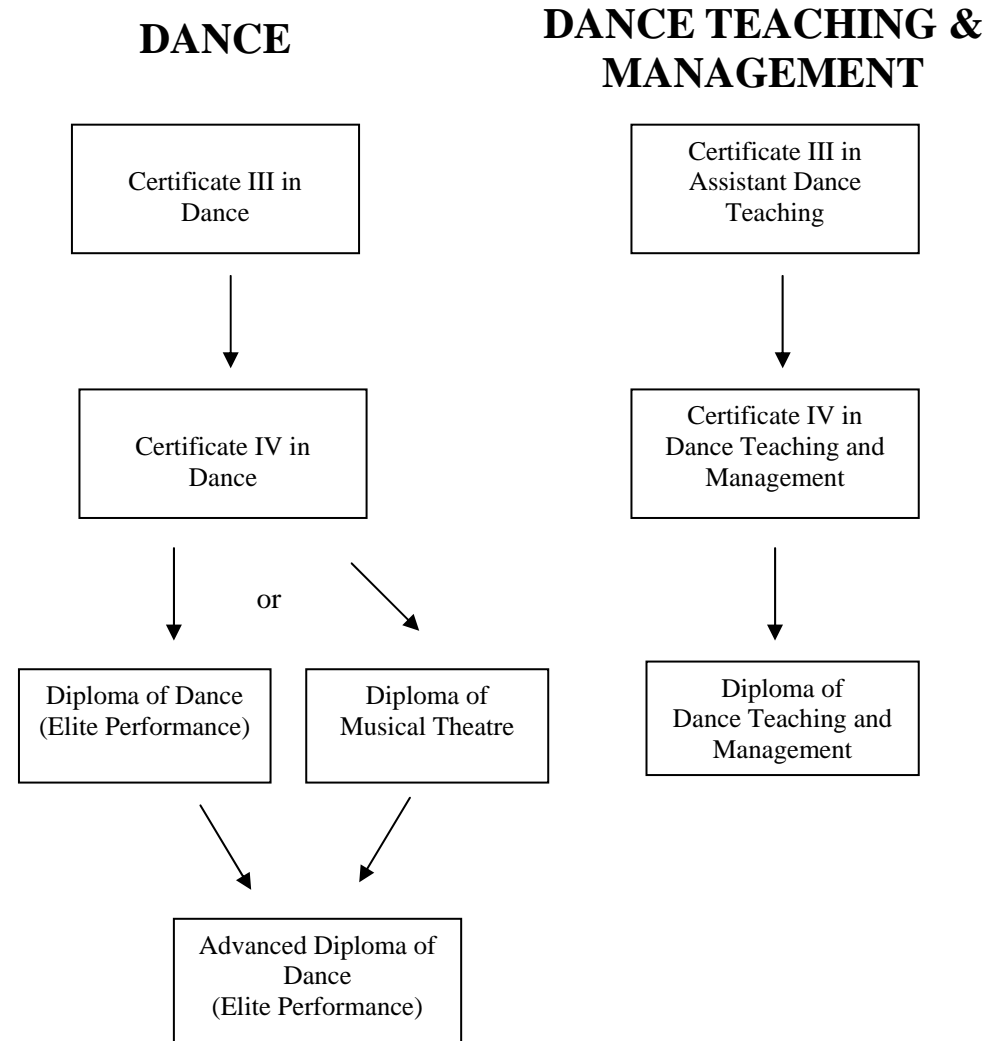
DANCE

Certificate III in Dance

Certificate IV in Dance

or

Diploma of Dance (Elite Performance)

Diploma of Musical Theatre

Advanced Diploma of Dance (Elite Performance)

DANCE TEACHING & MANAGEMENT

Certificate III in Assistant Dance Teaching

Certificate IV in Dance Teaching and Management

Diploma of Dance Teaching and Management